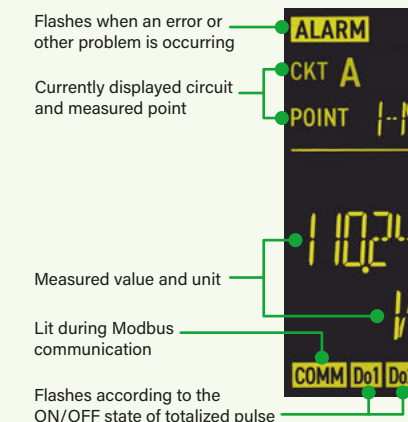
Flashes when an error or other problem is occurring

ALARM

Currently displayed circuit and measured point

CKT A

POINT 1-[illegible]

Measured value and unit

110.2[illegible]

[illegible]

Lit during Modbus communication

COMM Do1 Do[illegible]

Flashes according to the ON/OFF state of totalized pulse